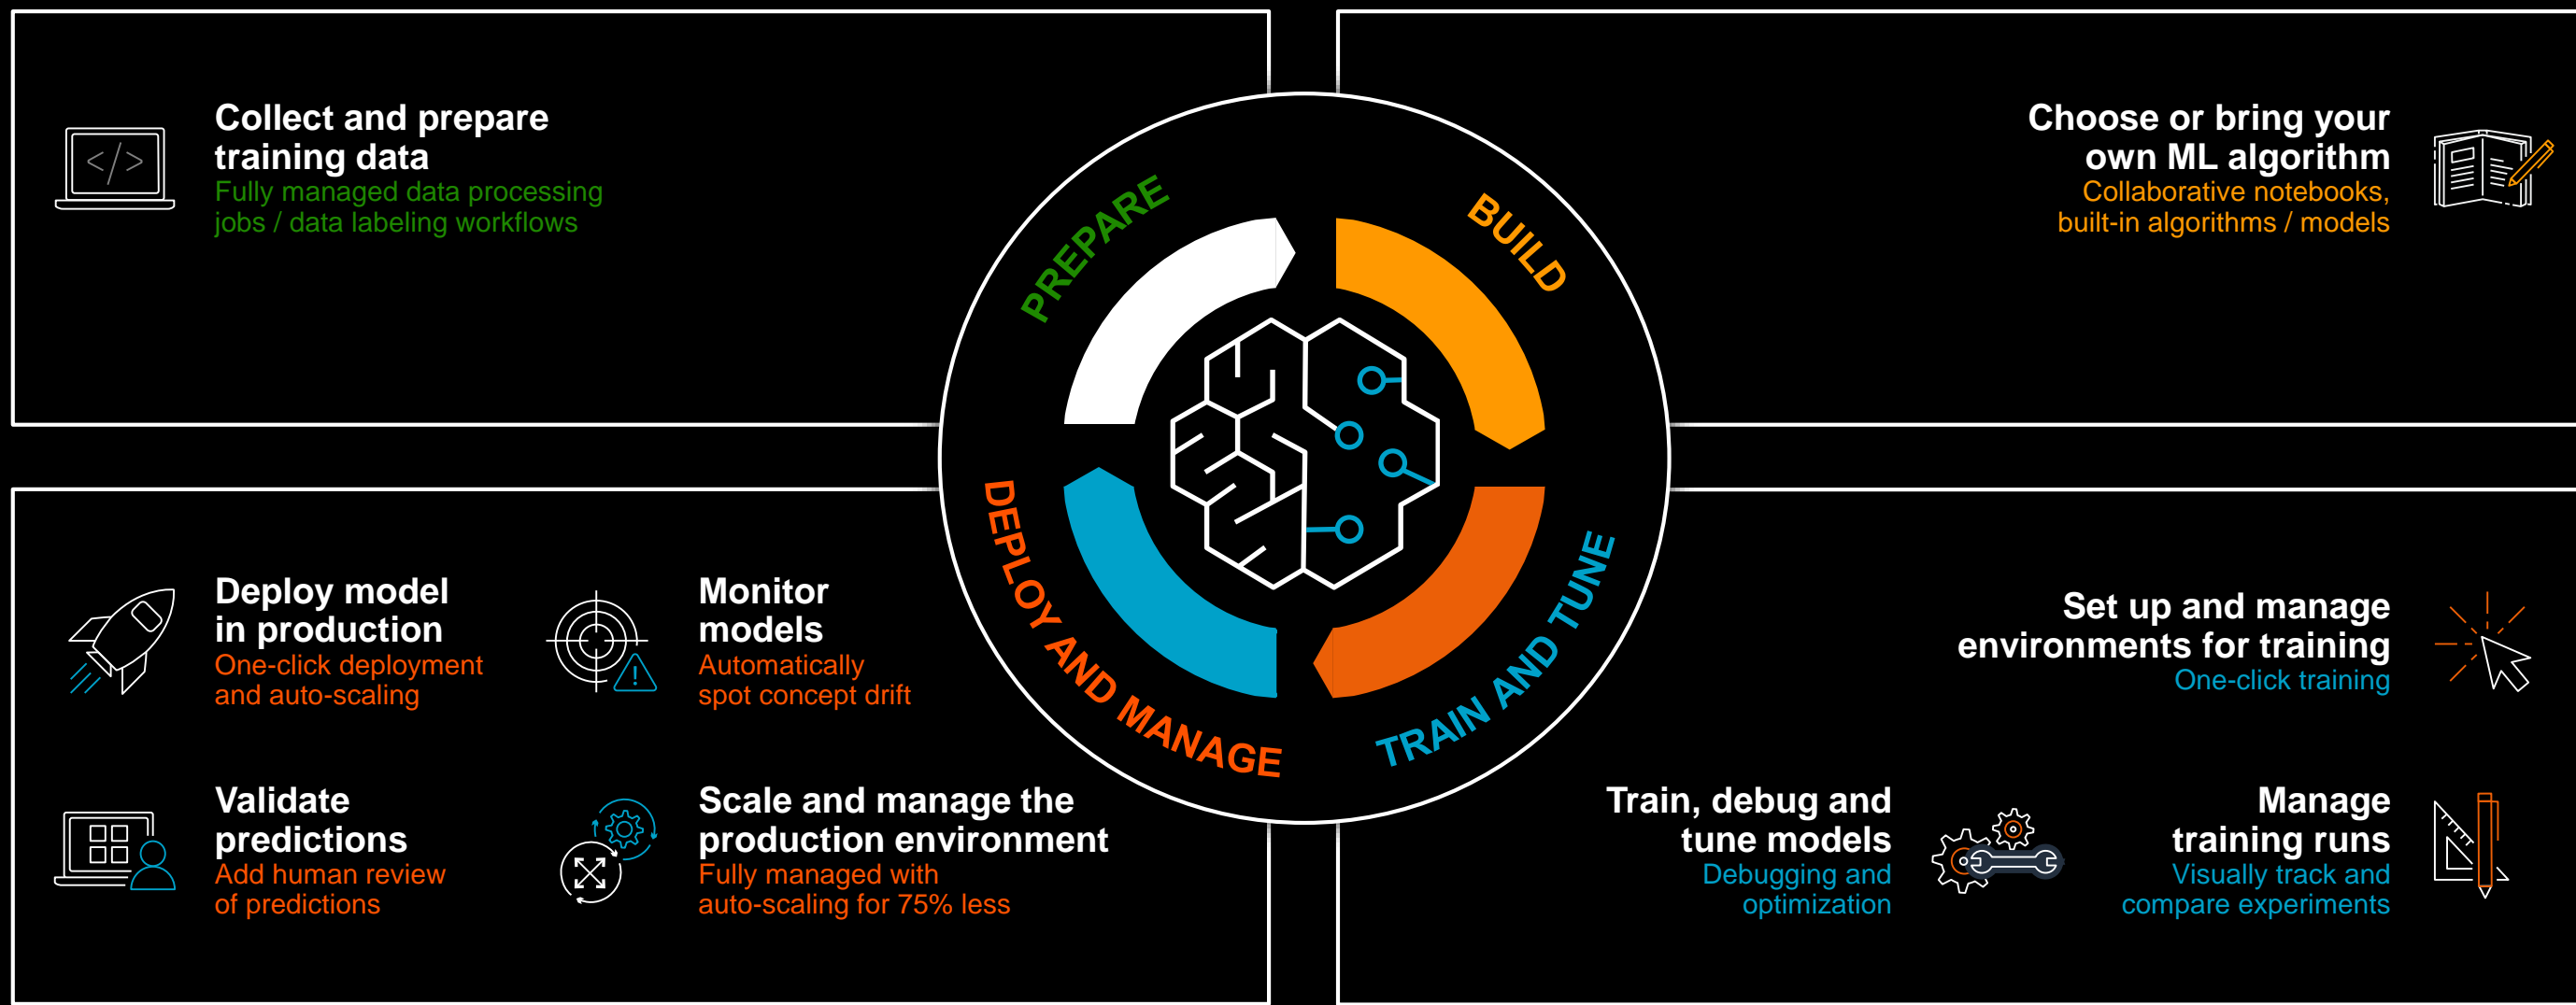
Collect and prepare training data
Fully managed data processing jobs / data labeling workflows

Choose or bring your own ML algorithm
Collaborative notebooks, built-in algorithms / models

PREPARE

BUILD

DEPLOY AND MANAGE

TRAIN AND TUNE

Deploy model in production
One-click deployment and auto-scaling

Monitor models
Automatically spot concept drift

Set up and manage environments for training
One-click training

Validate predictions
Add human review of predictions

Scale and manage the production environment
Fully managed with auto-scaling for 75% less

Train, debug and tune models
Debugging and optimization

Manage training runs
Visually track and compare experiments